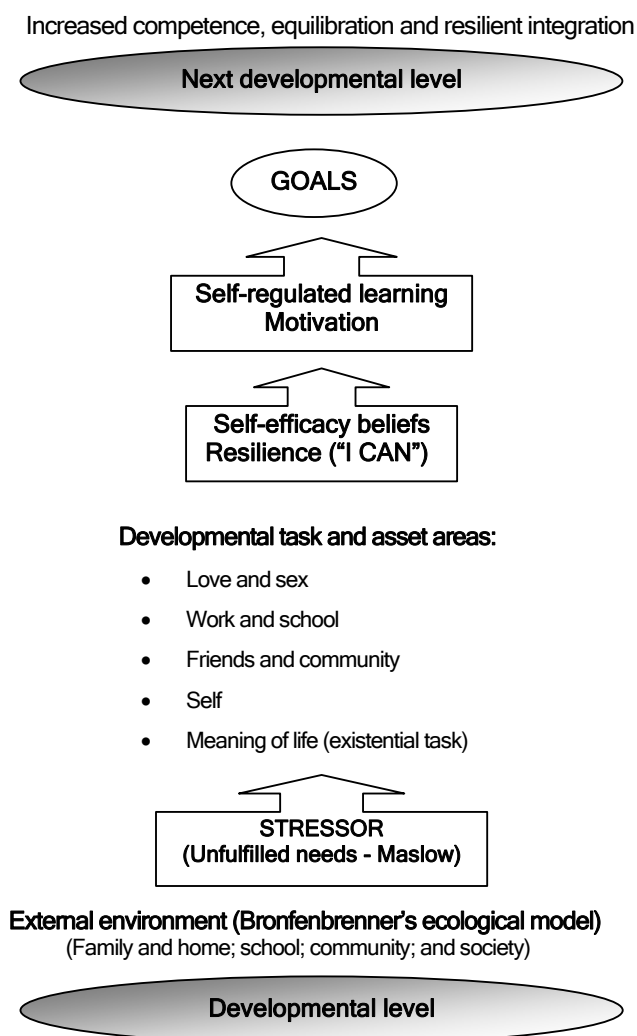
Increased competence, equilibration and resilient integration

Next developmental level

GOALS

Self-regulated learning
Motivation

Self-efficacy beliefs
Resilience ("I CAN")

Developmental task and asset areas:

- Love and sex
- Work and school
- Friends and community
- Self
- Meaning of life (existential task)

STRESSOR
(Unfulfilled needs - Maslow)

External environment (Bronfenbrenner's ecological model)
(Family and home; school; community; and society)

Developmental level